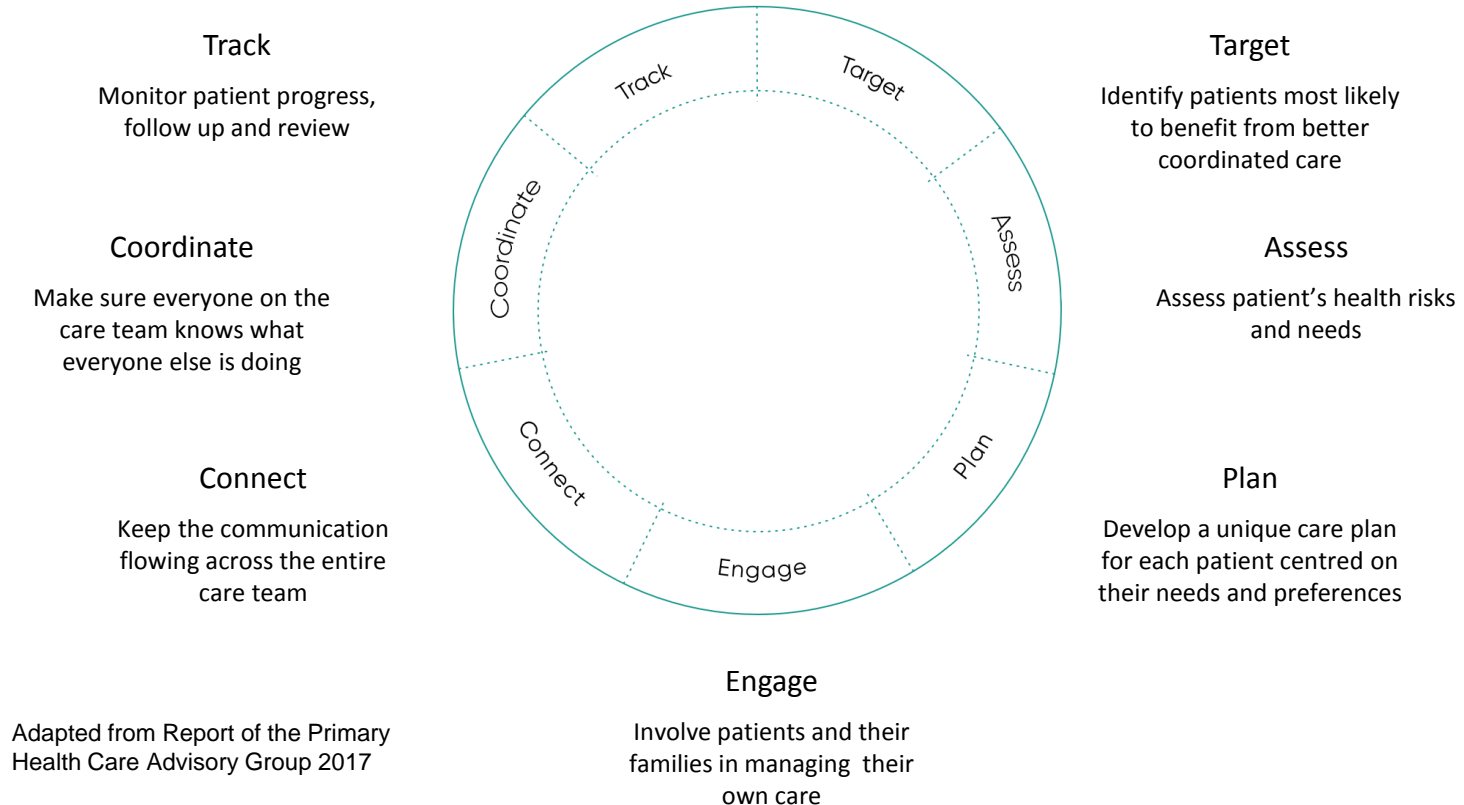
Track

Monitor patient progress, follow up and review

Target

Identify patients most likely to benefit from better coordinated care

Track

Target

Coordinate

Assess

Coordinate

Make sure everyone on the care team knows what everyone else is doing

Assess

Assess patient’s health risks and needs

Connect

Plan

Engage

Connect

Keep the communication flowing across the entire care team

Plan

Develop a unique care plan for each patient centred on their needs and preferences

Engage

Involve patients and their families in managing their own care

Adapted from Report of the Primary Health Care Advisory Group 2017